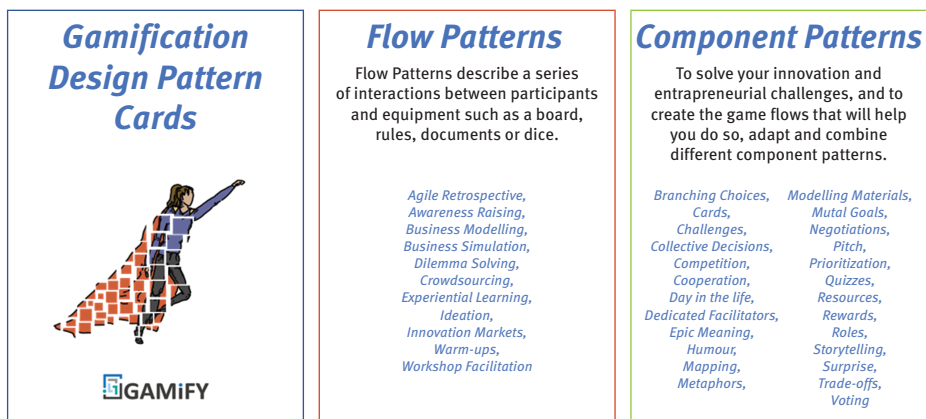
Gamification Design Pattern Cards

GAMIFY

Flow Patterns

Flow Patterns describe a series of interactions between participants and equipment such as a board, rules, documents or dice.

Agile Retrospective,
Awareness Raising,
Business Modelling,
Business Simulation,
Dilemma Solving,
Crowdsourcing,
Experiential Learning,
Ideation,
Innovation Markets,
Warm-ups,
Workshop Facilitation

Component Patterns

To solve your innovation and entrepreneurial challenges, and to create the game flows that will help you do so, adapt and combine different component patterns.

Branching Choices,
Cards,
Challenges,
Collective Decisions,
Competition,
Cooperation,
Day in the life,
Dedicated Facilitators,
Epic Meaning,
Humour,
Mapping,
Metaphors,

Modelling Materials,
Mutal Goals,
Negotiations,
Pitch,
Prioritization,
Quizzes,
Resources,
Rewards,
Roles,
Storytelling,
Surprise,
Trade-offs,
Voting